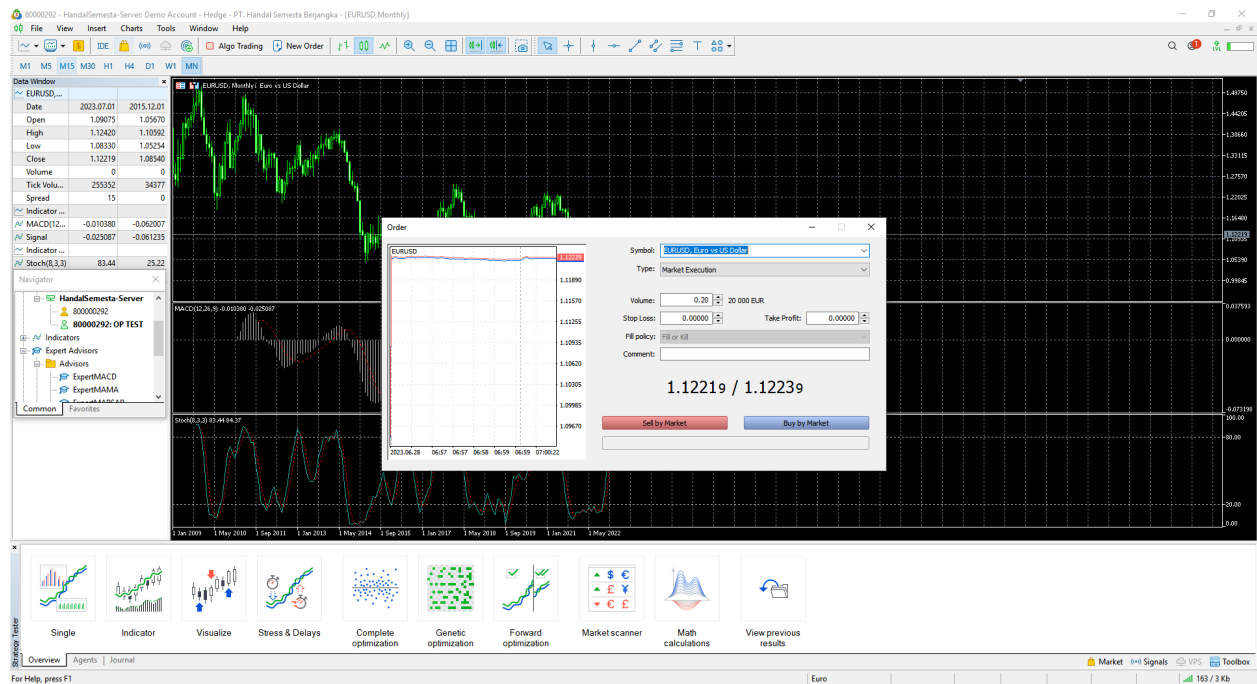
80000292 - HandalSemesta-Server: Demo Account - Hedge - PT. Handal Semesta Berjangka - [EURUSD,Monthly]

File View Insert Charts Tools Window Help

IDE Algo Trading New Order

M1 M5 M15 M30 H1 H4 D1 W1 MN

Data Window

EURUSD,...

| | | |
|---|---|---|
| Date | 2023.07.01 | 2015.12.01 |
| Open | 1.09075 | 1.05670 |
| High | 1.12420 | 1.10592 |
| Low | 1.08330 | 1.05254 |
| Close | 1.12219 | 1.08540 |
| Volume | 0 | 0 |
| Tick Volu... | 255352 | 34377 |
| Spread | 15 | 0 |
| Indicator ... | | |
| MACD(12... | -0.010380 | -0.062007 |
| Signal | -0.025087 | -0.061235 |
| Indicator ... | | |
| Stoch(8,3,3) | 83.44 | 25.22 |

Navigator

HandalSemesta-Server
80000292
80000292: OP TEST
Indicators
Expert Advisors
Advisors
ExpertMACD
ExpertMAMA

Common Favorites

EURUSD, Monthly: Euro vs US Dollar

MACD(12,26,9) -0.010380 -0.025087

Stoch(8,3,3) 83.44 84.37

1.49750 1.44205 1.38660 1.33115 1.27570 1.22025 1.16480 1.12219 1.10935 1.05390 0.99845 0.037593 0.000000 -0.073198 100.00 80.00 20.00 0.00

1 Jan 2009 1 May 2010 1 Sep 2011 1 Jan 2013 1 May 2014 1 Sep 2015 1 Jan 2017 1 May 2018 1 Sep 2019 1 Jan 2021 1 May 2022

Order

EURUSD

1.12239 1.11890 1.11570 1.11255 1.10935 1.10620 1.10305 1.09985 1.09670

2023.06.28 06:57 06:57 06:58 06:59 06:59 07:00:22

Symbol: EURUSD, Euro vs US Dollar
Type: Market Execution
Volume: 0.20 20 000 EUR
Stop Loss: 0.00000 Take Profit: 0.00000
Fill policy: Fill or Kill
Comment:

1.12219 / 1.12239

Sell by Market Buy by Market

Single Indicator Visualize Stress & Delays Complete optimization Genetic optimization Forward optimization Market scanner Math calculations View previous results

Strategy Tester

Overview Agents Journal

Market Signals VPS Toolbox

For Help, press F1 Euro 163 / 3 Kb